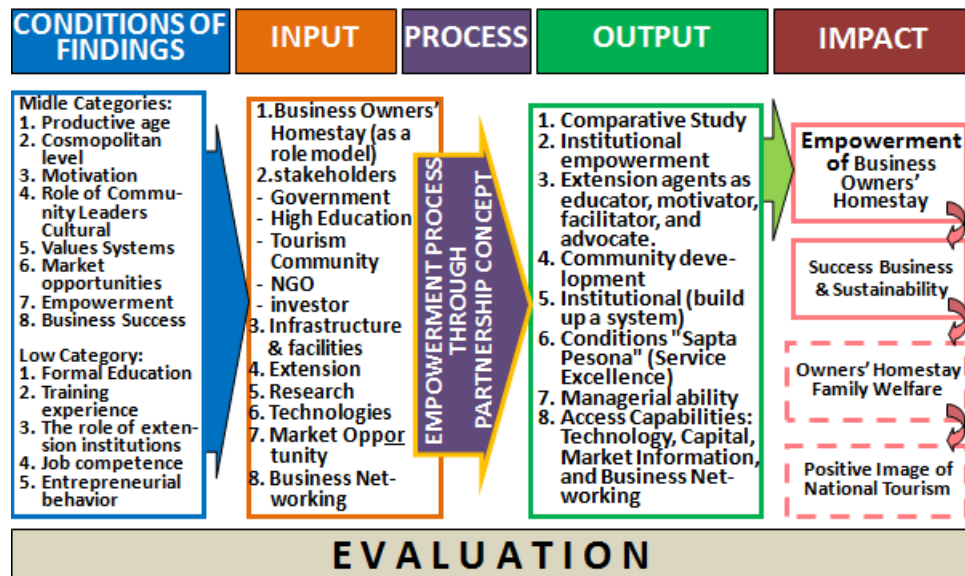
CONDITIONS OF FINDINGS

INPUT

PROCESS

OUTPUT

IMPACT

Midle Categories:
1. Productive age
2. Cosmopolitan level
3. Motivation
4. Role of Community Leaders Cultural
5. Values Systems
6. Market opportunities
7. Empowerment
8. Business Success

Low Category:
1. Formal Education
2. Training experience
3. The role of extension institutions
4. Job competence
5. Entrepreneurial behavior

1. Business Owners' Homestay (as a role model)
2. stakeholders
- Government
- High Education
- Tourism Community
- NGO
- investor
3. Infrastructure & facilities
4. Extension
5. Research
6. Technologies
7. Market Opportunity
8. Business Networking

EMPOWERMENT PROCESS THROUGH PARTNERSHIP CONCEPT

1. Comparative Study
2. Institutional empowerment
3. Extension agents as educator, motivator, facilitator, and advocate.
4. Community development
5. Institutional (build up a system)
6. Conditions "Sapta Pesona" (Service Excellence)
7. Managerial ability
8. Access Capabilities: Technology, Capital, Market Information, and Business Networking

Empowerment of Business Owners' Homestay

Success Business & Sustainability

Owners' Homestay Family Welfare

Positive Image of National Tourism

EVALUATION